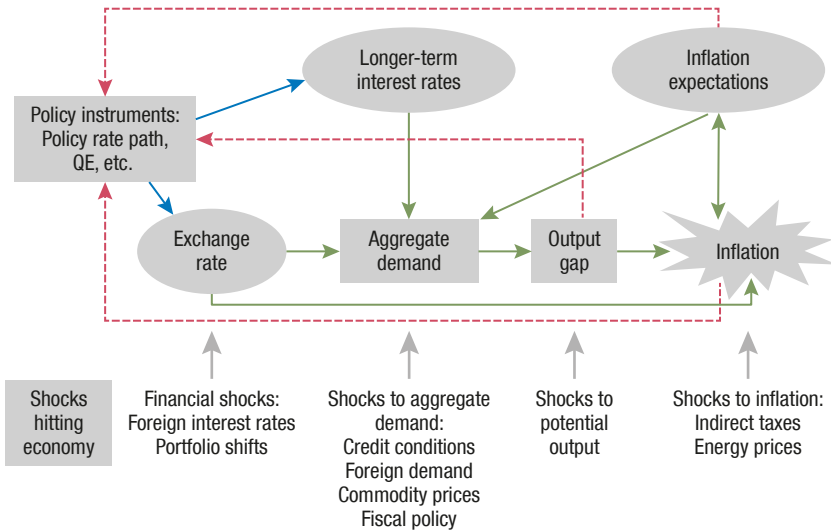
Longer-term interest rates

Inflation expectations

Policy instruments: Policy rate path, QE, etc.

Exchange rate

Aggregate demand

Output gap

Inflation

Shocks hitting economy

Financial shocks: Foreign interest rates Portfolio shifts

Shocks to aggregate demand: Credit conditions Foreign demand Commodity prices Fiscal policy

Shocks to potential output

Shocks to inflation: Indirect taxes Energy prices